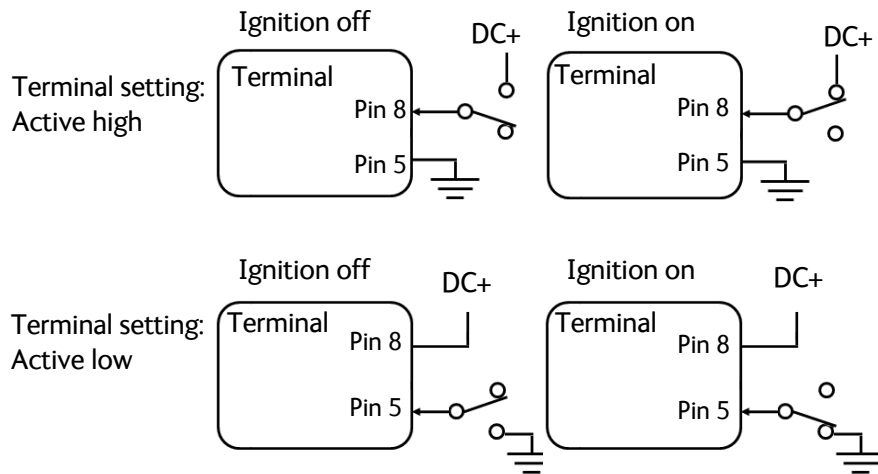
Ignition off

DC+

Ignition on

DC+

Terminal setting: Active high

Terminal

Pin 8

Pin 5

Terminal

Pin 8

Pin 5

Ignition off

DC+

Ignition on

DC+

Terminal setting: Active low

Terminal

Pin 8

Pin 5

Terminal

Pin 8

Pin 5